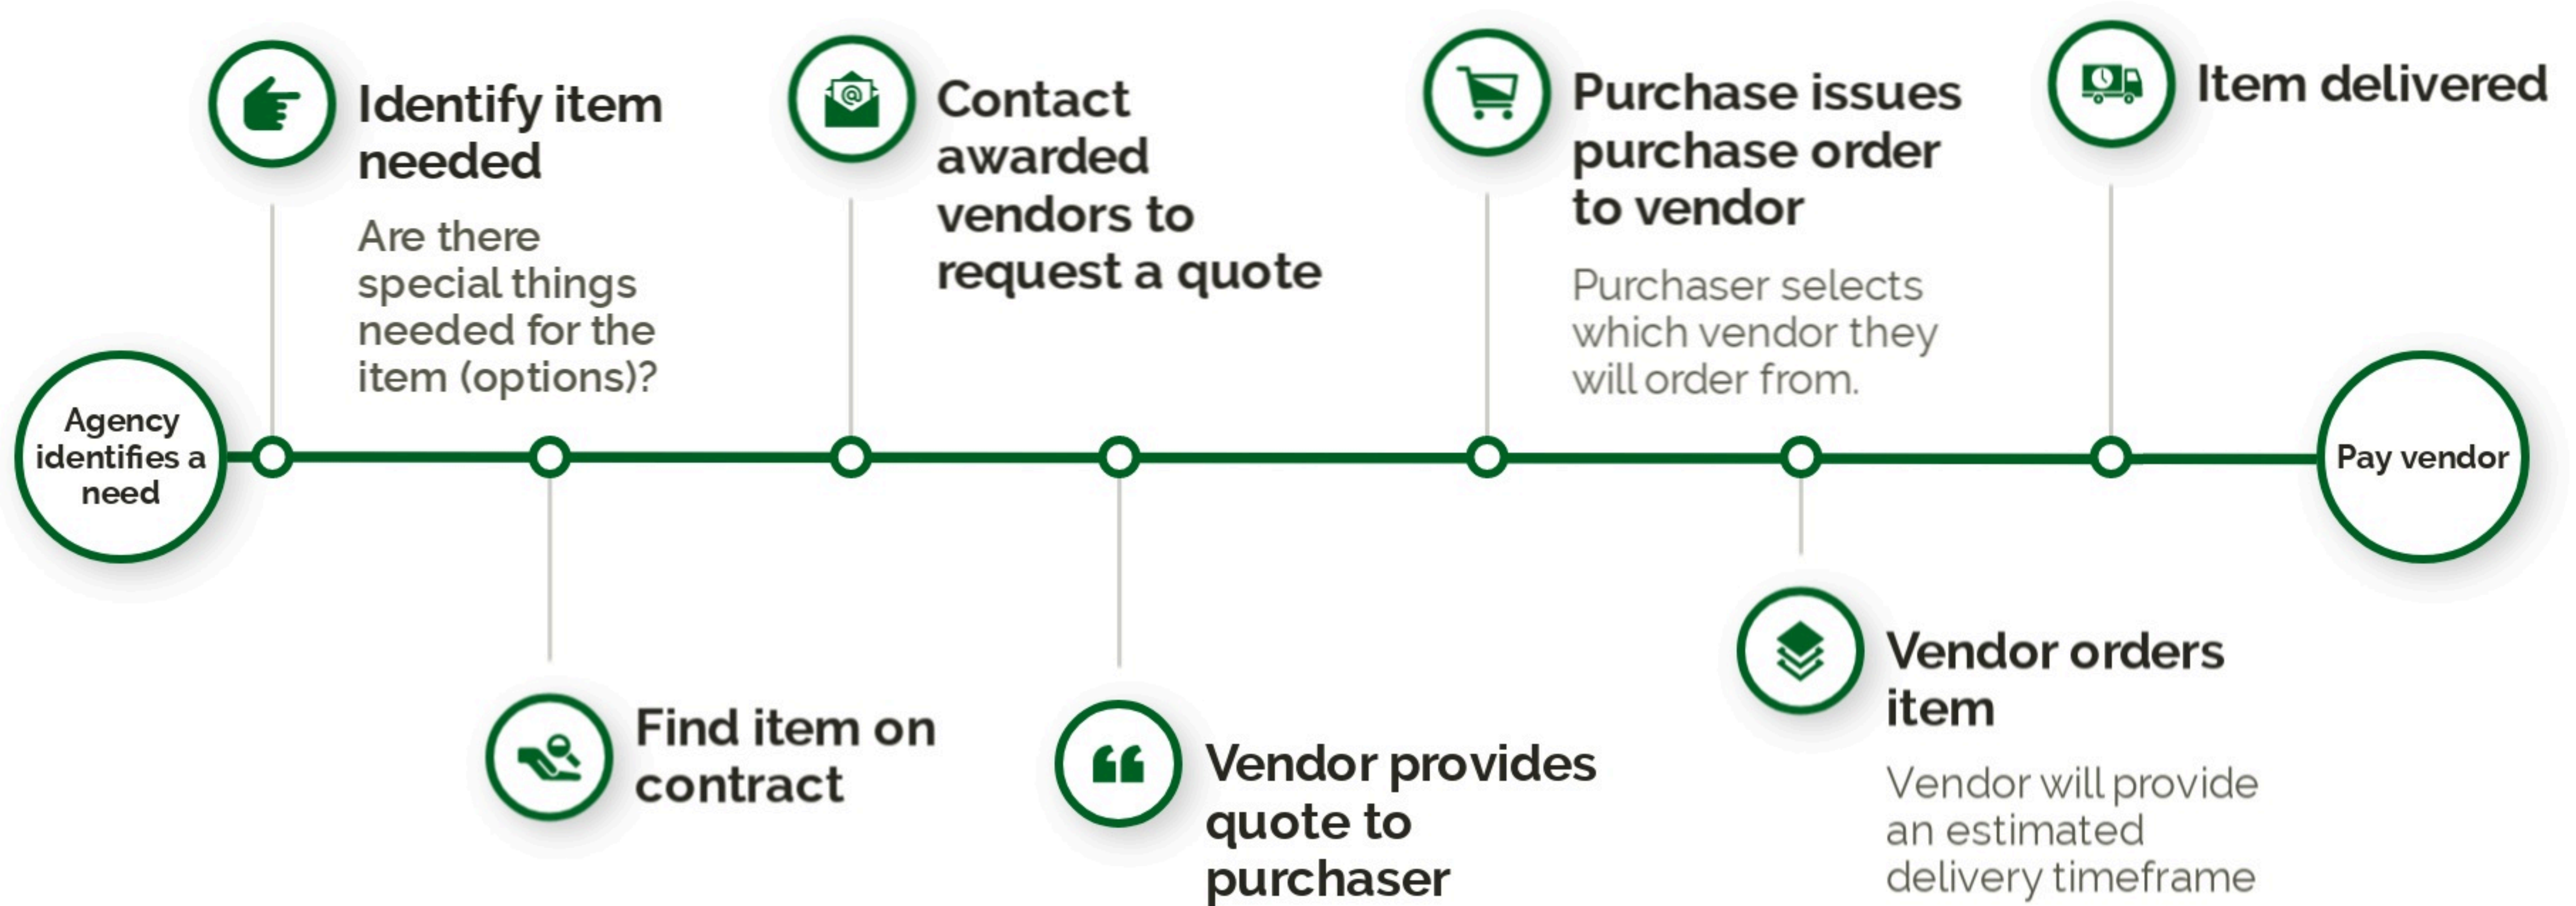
Agency identifies a need

Identify item needed

Are there special things needed for the item (options)?

Find item on contract

Contact awarded vendors to request a quote

Vendor provides quote to purchaser

Purchase issues purchase order to vendor

Purchaser selects which vendor they will order from.

Vendor orders item

Vendor will provide an estimated delivery timeframe

Item delivered

Pay vendor